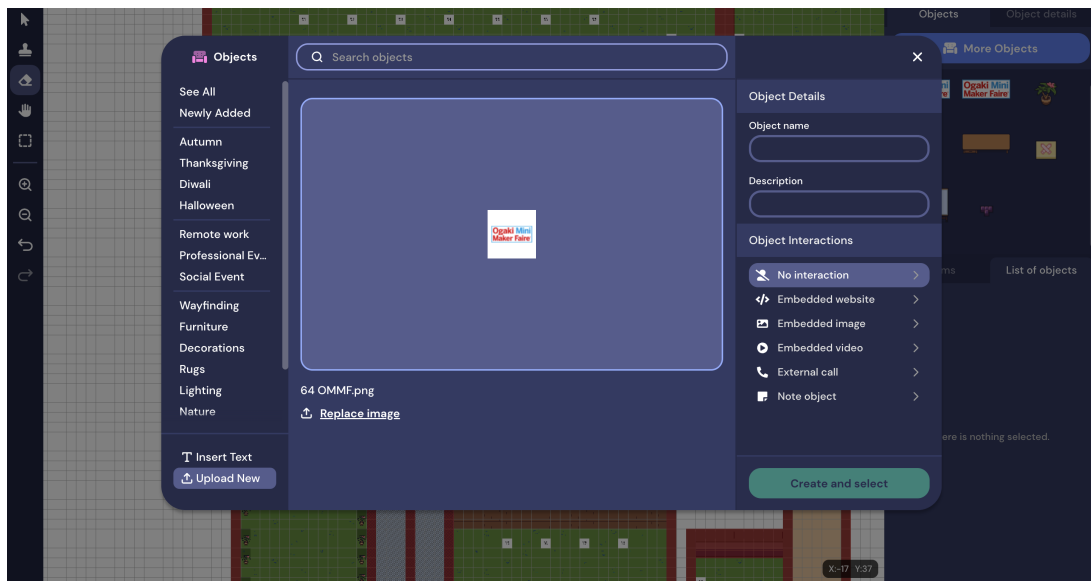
Objects

See All
Newly Added
Autumn
Thanksgiving
Diwali
Halloween
Remote work
Professional Ev...
Social Event
Wayfinding
Furniture
Decorations
Rugs
Lighting
Nature

T Insert Text
Upload New

Search objects

Ogaki Mini Maker Faire

64 OMMF.png
Replace image

Object Details
Object name
Description
Object Interactions
No interaction
Embedded website
Embedded image
Embedded video
External call
Note object

Create and select

Objects
Object details
More Objects
Ogaki Mini Maker Faire
Ogaki Mini Maker Faire
List of objects
There is nothing selected.

X:-17 Y:37